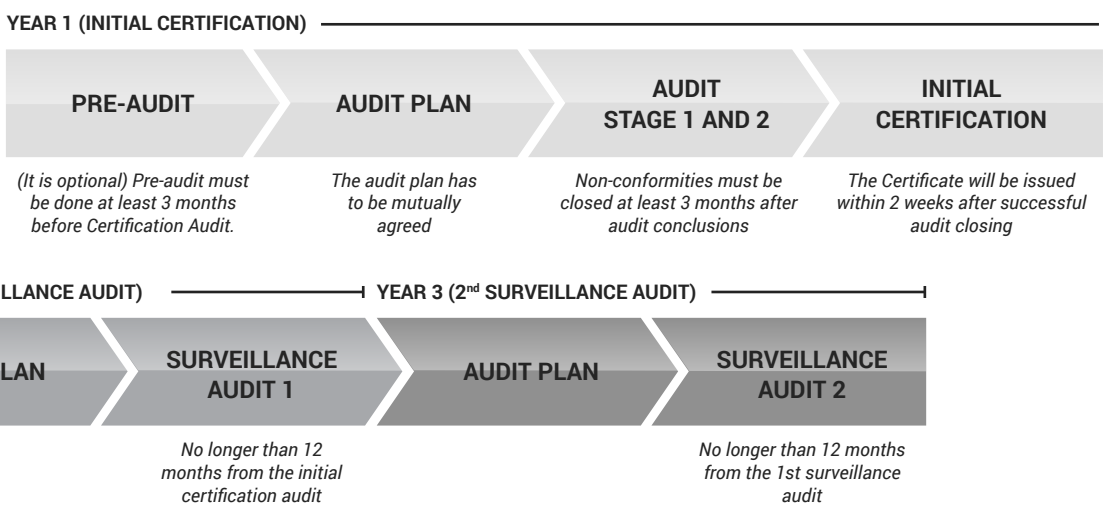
YEAR 1 (INITIAL CERTIFICATION)

PRE-AUDIT

AUDIT PLAN

AUDIT STAGE 1 AND 2

INITIAL CERTIFICATION

(It is optional) Pre-audit must be done at least 3 months before Certification Audit.

The audit plan has to be mutually agreed

Non-conformities must be closed at least 3 months after audit conclusions

The Certificate will be issued within 2 weeks after successful audit closing

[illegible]LLANCE AUDIT)

YEAR 3 (2$^{nd}$ SURVEILLANCE AUDIT)

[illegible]LAN

SURVEILLANCE AUDIT 1

AUDIT PLAN

SURVEILLANCE AUDIT 2

No longer than 12 months from the initial certification audit

No longer than 12 months from the 1st surveillance audit